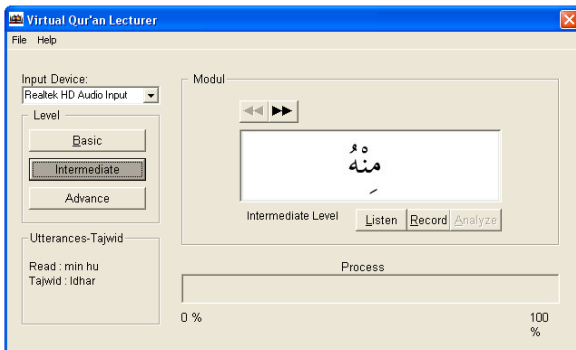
Virtual Qur'an Lecturer

File Help

Input Device:
Realtek HD Audio Input

Level
Basic
Intermediate
Advance

Utterances-Tajwid
Read : min hu
Tajwid : Idhar

Modul

مِنْهُ

Intermediate Level
Listen Record Analyze

Process

0 %
100 %